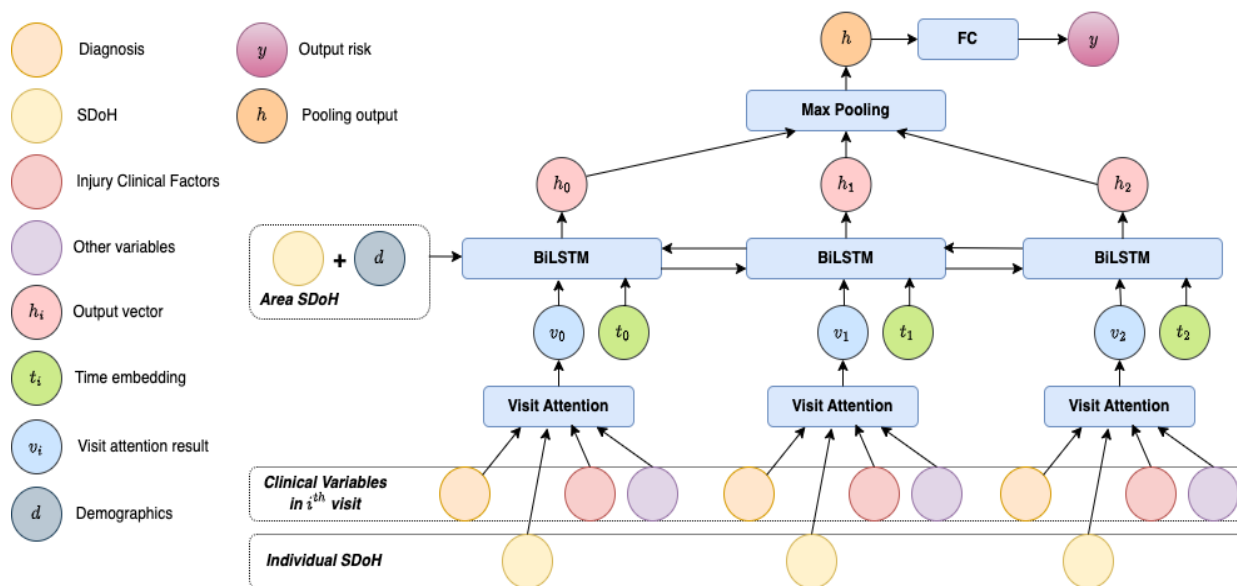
Diagnosis

SDoH

Injury Clinical Factors

Other variables

$h_i$ Output vector

$t_i$ Time embedding

$v_i$ Visit attention result

$d$ Demographics

$y$ Output risk

$h$ Pooling output

$h$

FC

$y$

Max Pooling

$h_0$

$h_1$

$h_2$

+ $d$

Area SDoH

BiLSTM

BiLSTM

BiLSTM

$v_0$

$t_0$

$v_1$

$t_1$

$v_2$

$t_2$

Visit Attention

Visit Attention

Visit Attention

Clinical Variables in $i^{th}$ visit

Individual SDoH